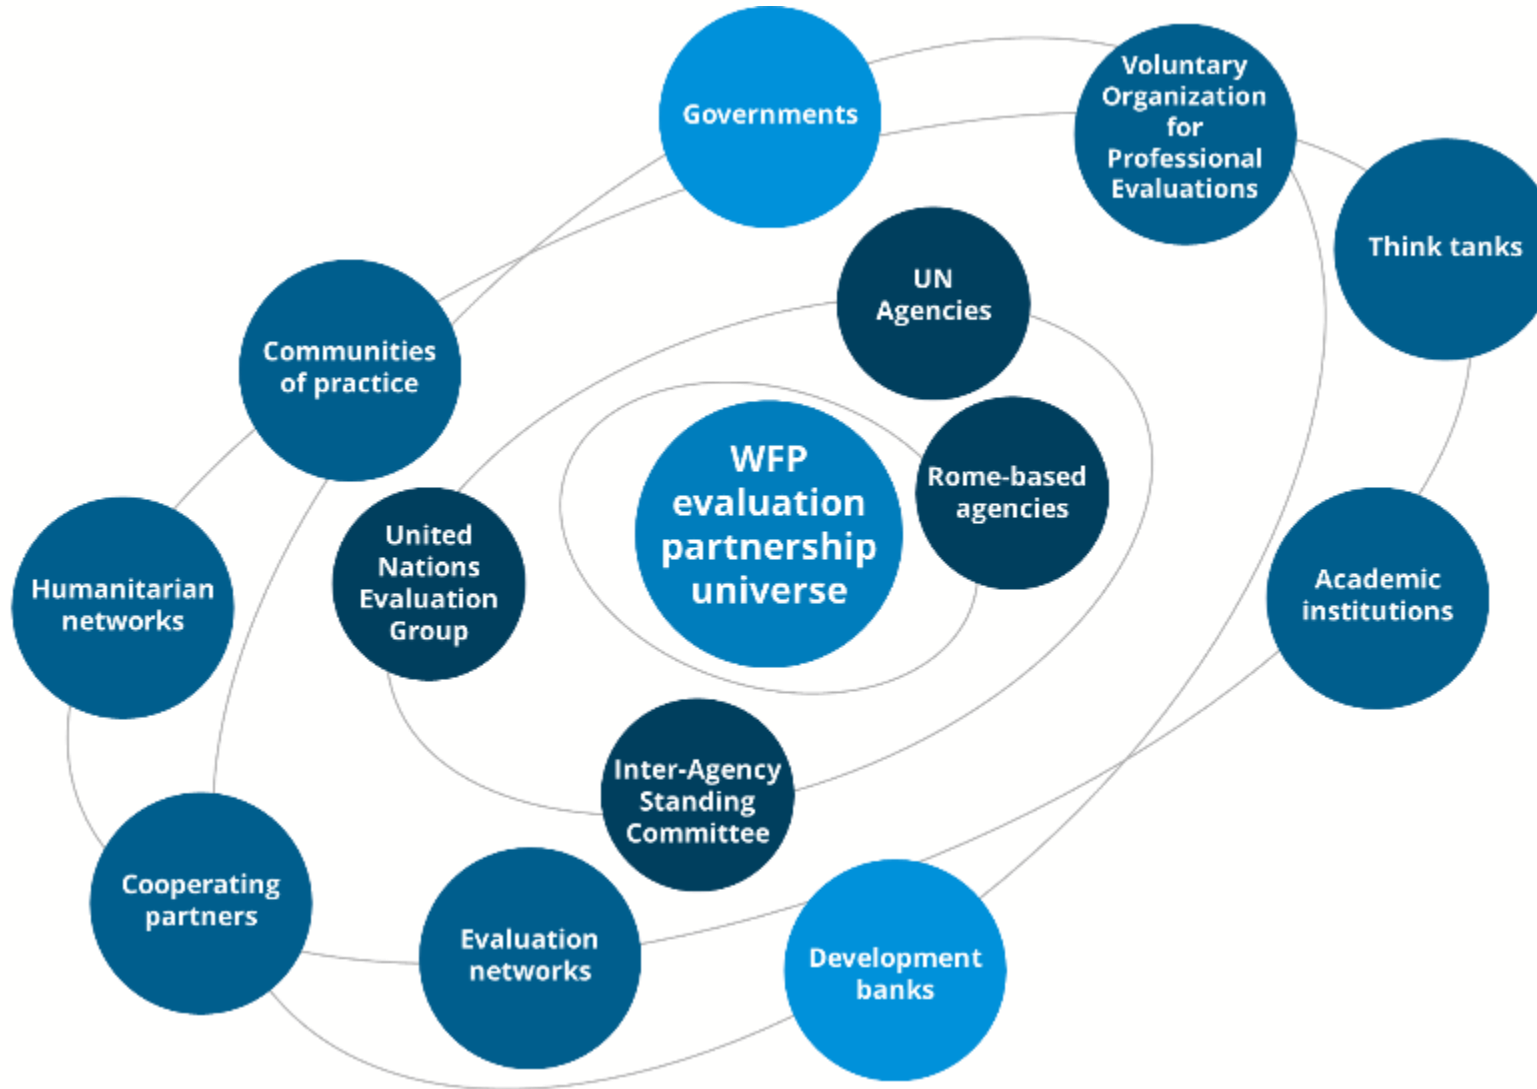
Governments

Voluntary Organization for Professional Evaluations

Think tanks

UN Agencies

Communities of practice

WFP evaluation partnership universe

Rome-based agencies

United Nations Evaluation Group

Humanitarian networks

Academic institutions

Inter-Agency Standing Committee

Cooperating partners

Evaluation networks

Development banks